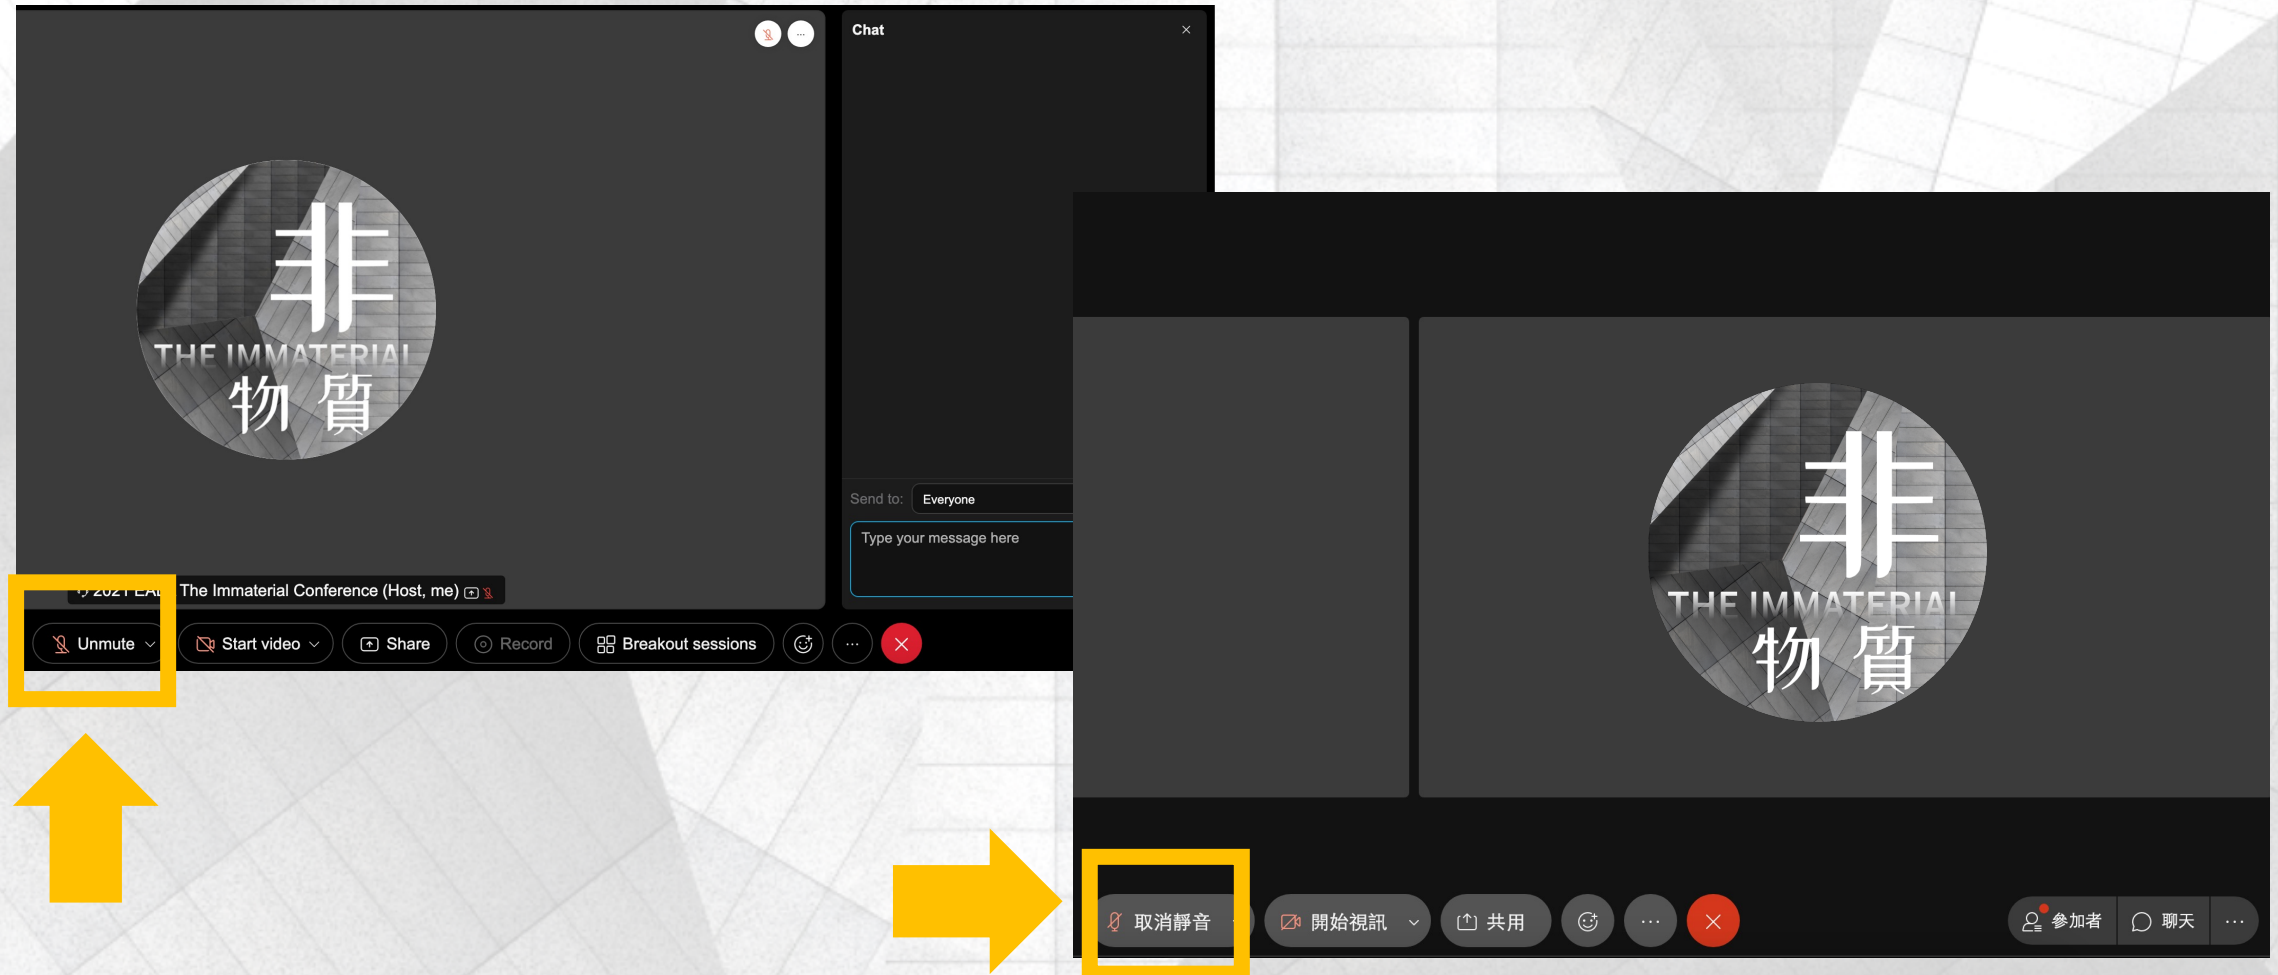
Chat

非
THE IMMATERIAL
物 質

Send to: Everyone

Type your message here

2021 EA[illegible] The Immaterial Conference (Host, me)

Unmute

Start video

Share

Record

Breakout sessions

···

非
THE IMMATERIAL
物 質

取消靜音

開始視訊

共用

···

參加者

聊天

···